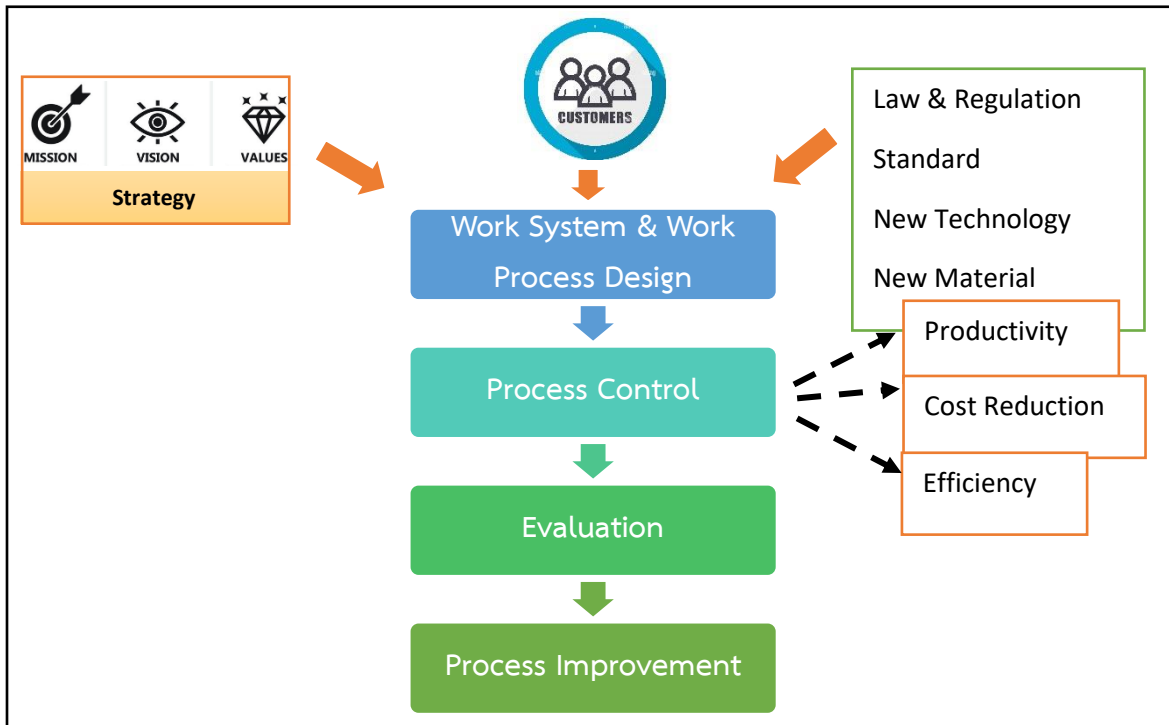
MISSION VISION VALUES

Strategy

CUSTOMERS

Law & Regulation

Standard

New Technology

New Material

Work System & Work Process Design

Process Control

Productivity

Cost Reduction

Efficiency

Evaluation

Process Improvement